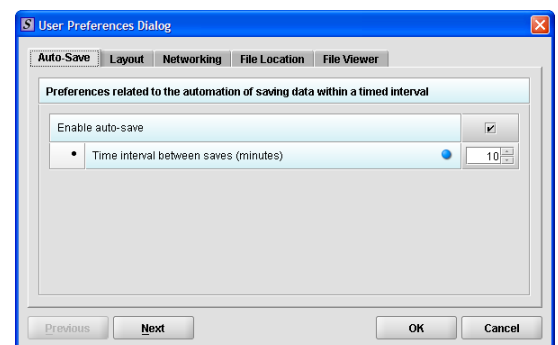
S User Preferences Dialog

Auto-Save | Layout | Networking | File Location | File Viewer

Preferences related to the automation of saving data within a timed interval

Enable auto-save

•

Time interval between saves (minutes)

10

Previous

Next

OK

Cancel